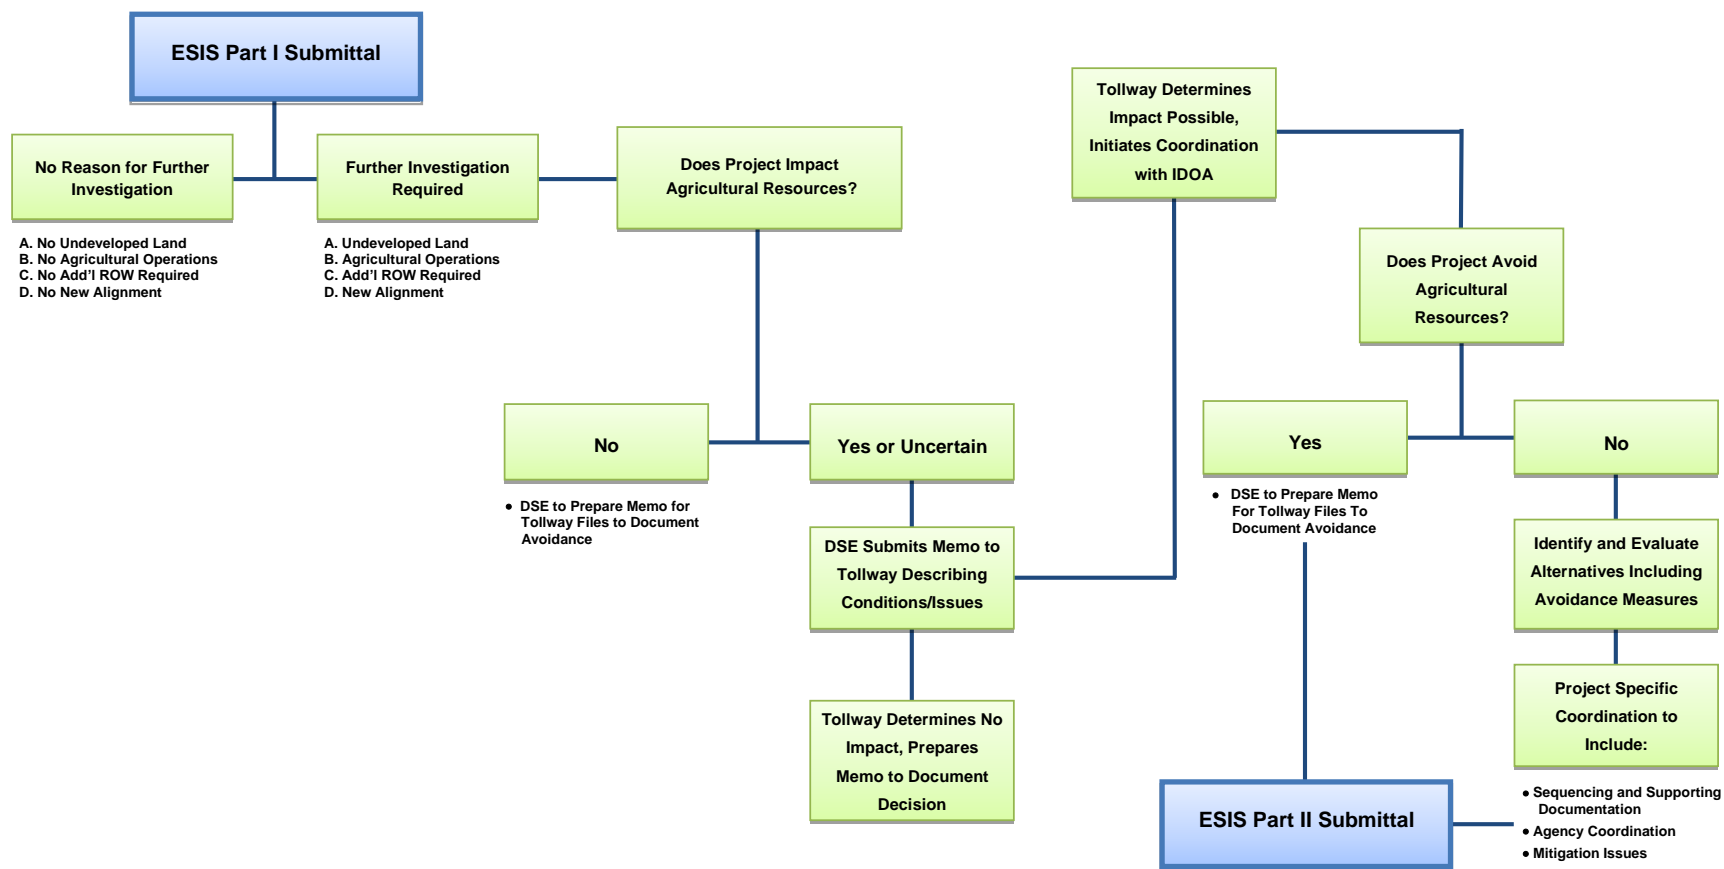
ESIS Part I Submittal

No Reason for Further Investigation

A. No Undeveloped Land
B. No Agricultural Operations
C. No Add'l ROW Required
D. No New Alignment

Further Investigation Required

A. Undeveloped Land
B. Agricultural Operations
C. Add'l ROW Required
D. New Alignment

Does Project Impact Agricultural Resources?

No

• DSE to Prepare Memo for Tollway Files to Document Avoidance

Yes or Uncertain

DSE Submits Memo to Tollway Describing Conditions/Issues

Tollway Determines No Impact, Prepares Memo to Document Decision

Tollway Determines Impact Possible, Initiates Coordination with IDOA

Does Project Avoid Agricultural Resources?

Yes

• DSE to Prepare Memo For Tollway Files To Document Avoidance

No

Identify and Evaluate Alternatives Including Avoidance Measures

Project Specific Coordination to Include:

• Sequencing and Supporting Documentation
• Agency Coordination
• Mitigation Issues

ESIS Part II Submittal